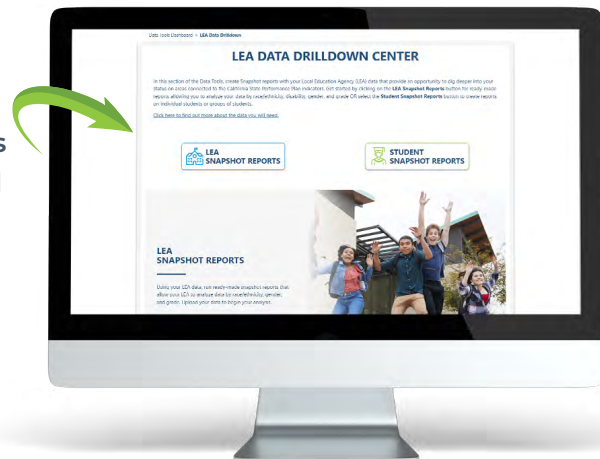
s

Data Tools Dashboard > LEA Data Drilldown

LEA DATA DRILLDOWN CENTER

In this section of the Data Tools, create Snapshot reports with your Local Education Agency (LEA) data that provide an opportunity to dig deeper into your status on areas connected to the California State Performance Plan indicators. Get started by clicking on the LEA Snapshot Reports button for ready made reports allowing you to analyze your data by race/ethnicity, disability, gender, and grade OR select the Student Snapshot Reports button to create reports on individual students or groups of students.

Click here to find out more about the data you will need.

LEA SNAPSHOT REPORTS

STUDENT SNAPSHOT REPORTS

LEA SNAPSHOT REPORTS

Using your LEA data, run ready-made snapshot reports that allow your LEA to analyze data by race/ethnicity, gender, and grade. Upload your data to begin your analysis.